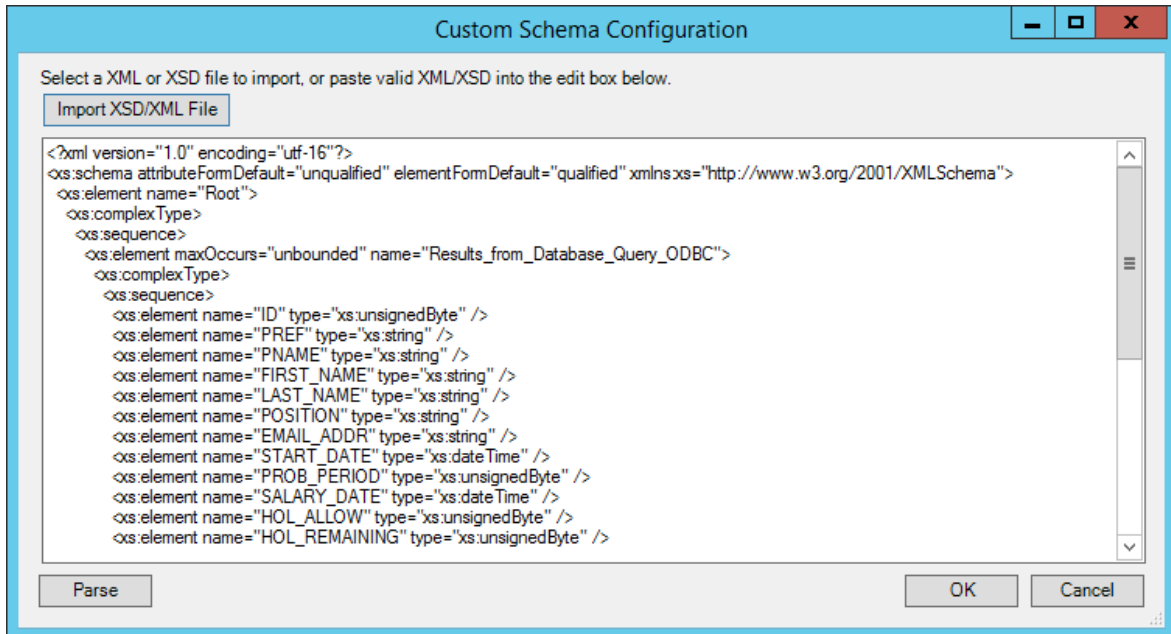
Custom Schema Configuration

Select a XML or XSD file to import, or paste valid XML/XSD into the edit box below.

Import XSD/XML File

<?xml version="1.0" encoding="utf-16"?>
<xs:schema attributeFormDefault="unqualified" elementFormDefault="qualified" xmlns:xs="http://www.w3.org/2001/XMLSchema">
<xs:element name="Root">
<xs:complexType>
<xs:sequence>
<xs:element maxOccurs="unbounded" name="Results_from_Database_Query_ODBC">
<xs:complexType>
<xs:sequence>
<xs:element name="ID" type="xs:unsignedByte" />
<xs:element name="PREF" type="xs:string" />
<xs:element name="PNAME" type="xs:string" />
<xs:element name="FIRST_NAME" type="xs:string" />
<xs:element name="LAST_NAME" type="xs:string" />
<xs:element name="POSITION" type="xs:string" />
<xs:element name="EMAIL_ADDR" type="xs:string" />
<xs:element name="START_DATE" type="xs:dateTime" />
<xs:element name="PROB_PERIOD" type="xs:unsignedByte" />
<xs:element name="SALARY_DATE" type="xs:dateTime" />
<xs:element name="HOL_ALLOW" type="xs:unsignedByte" />
<xs:element name="HOL_REMAINING" type="xs:unsignedByte" />

Parse

OK

Cancel